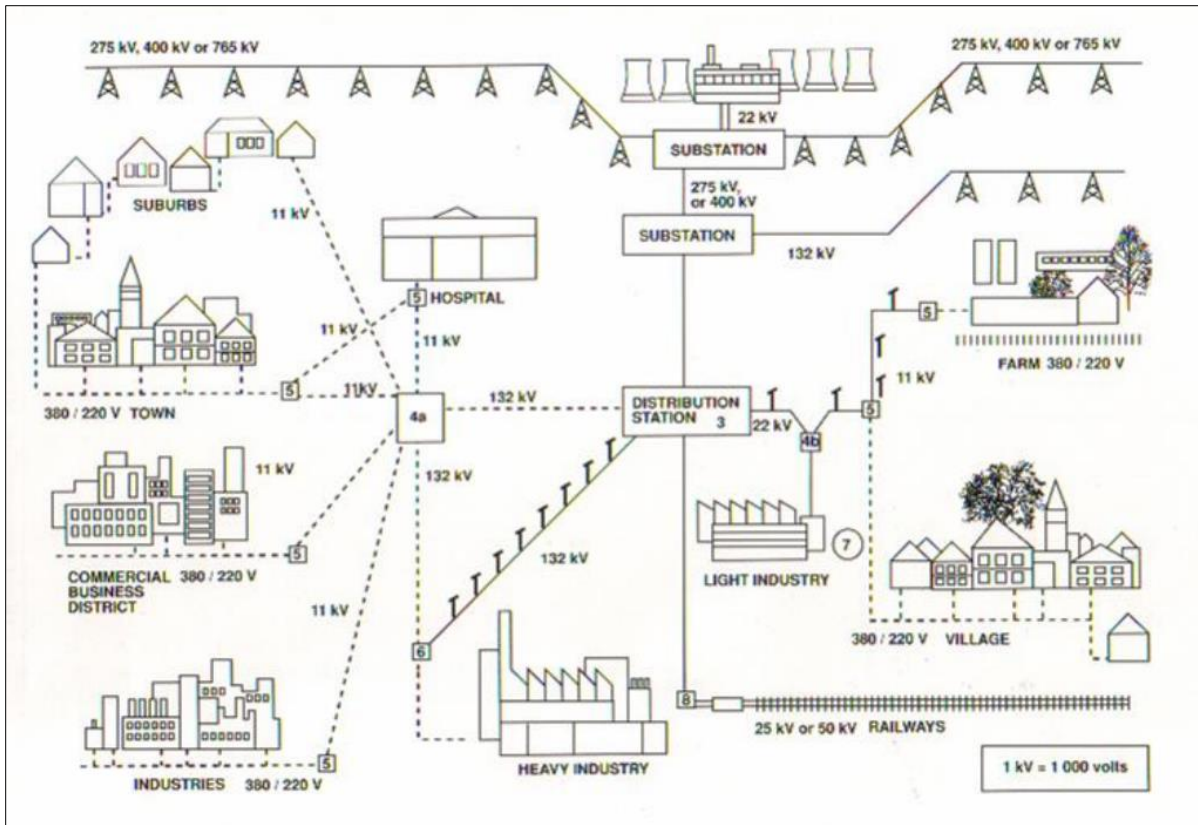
275 kV, 400 kV or 765 kV

275 kV, 400 kV or 765 kV

22 kV

SUBSTATION

275 kV, or 400 kV

SUBSTATION

132 kV

SUBURBS

11 kV

HOSPITAL

5

11 kV

11 kV

5

FARM 380 / 220 V

11 kV

5

11kV

4a

132 kV

DISTRIBUTION STATION 3

22 kV

4b

5

380 / 220 V TOWN

11 kV

132 kV

COMMERCIAL BUSINESS DISTRICT 380 / 220 V

5

132 kV

7

LIGHT INDUSTRY

11 kV

380 / 220 V VILLAGE

6

8

25 kV or 50 kV RAILWAYS

INDUSTRIES 380 / 220 V

5

HEAVY INDUSTRY

1 kV = 1 000 volts